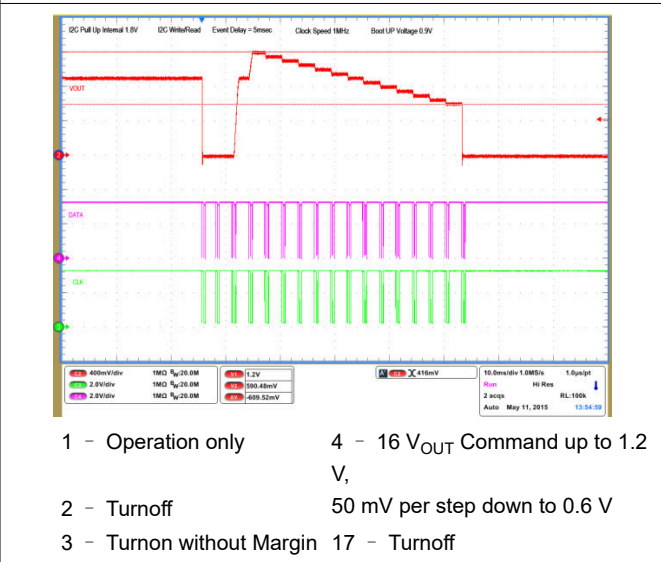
I2C Pull Up Internal 1.8V I2C Write/Read Event Delay = 5msec Clock Speed 1MHz Boot UP Voltage 0.9V

VOUT

DATA

CLK

C2 400mV/div 1MΩ $B_W$:20.0M
C3 2.0V/div 1MΩ $B_W$:20.0M
C4 2.0V/div 1MΩ $B_W$:20.0M

V1 1.2V
V2 590.48mV
ΔV -609.52mV

A C2 416mV

10.0ms/div 1.0MS/s 1.0µs/pt
Run Hi Res
2 acqs RL:100k
Auto May 11, 2015 13:54:59

1 – Operation only

2 – Turnoff

3 – Turnon without Margin

4 – 16 $V_{OUT}$ Command up to 1.2 V,

50 mV per step down to 0.6 V

17 – Turnoff